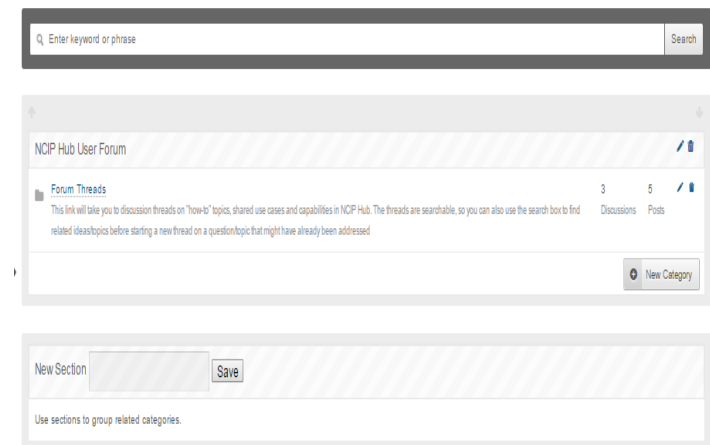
Enter keyword or phrase

Search

NCIP Hub User Forum

Forum Threads

This link will take you to discussion threads on "how-to" topics, shared use cases and capabilities in NCIP Hub. The threads are searchable, so you can also use the search box to find related ideas/topics before starting a new thread on a question/topic that might have already been addressed

3 Discussions

5 Posts

New Category

New Section

Save

Use sections to group related categories.